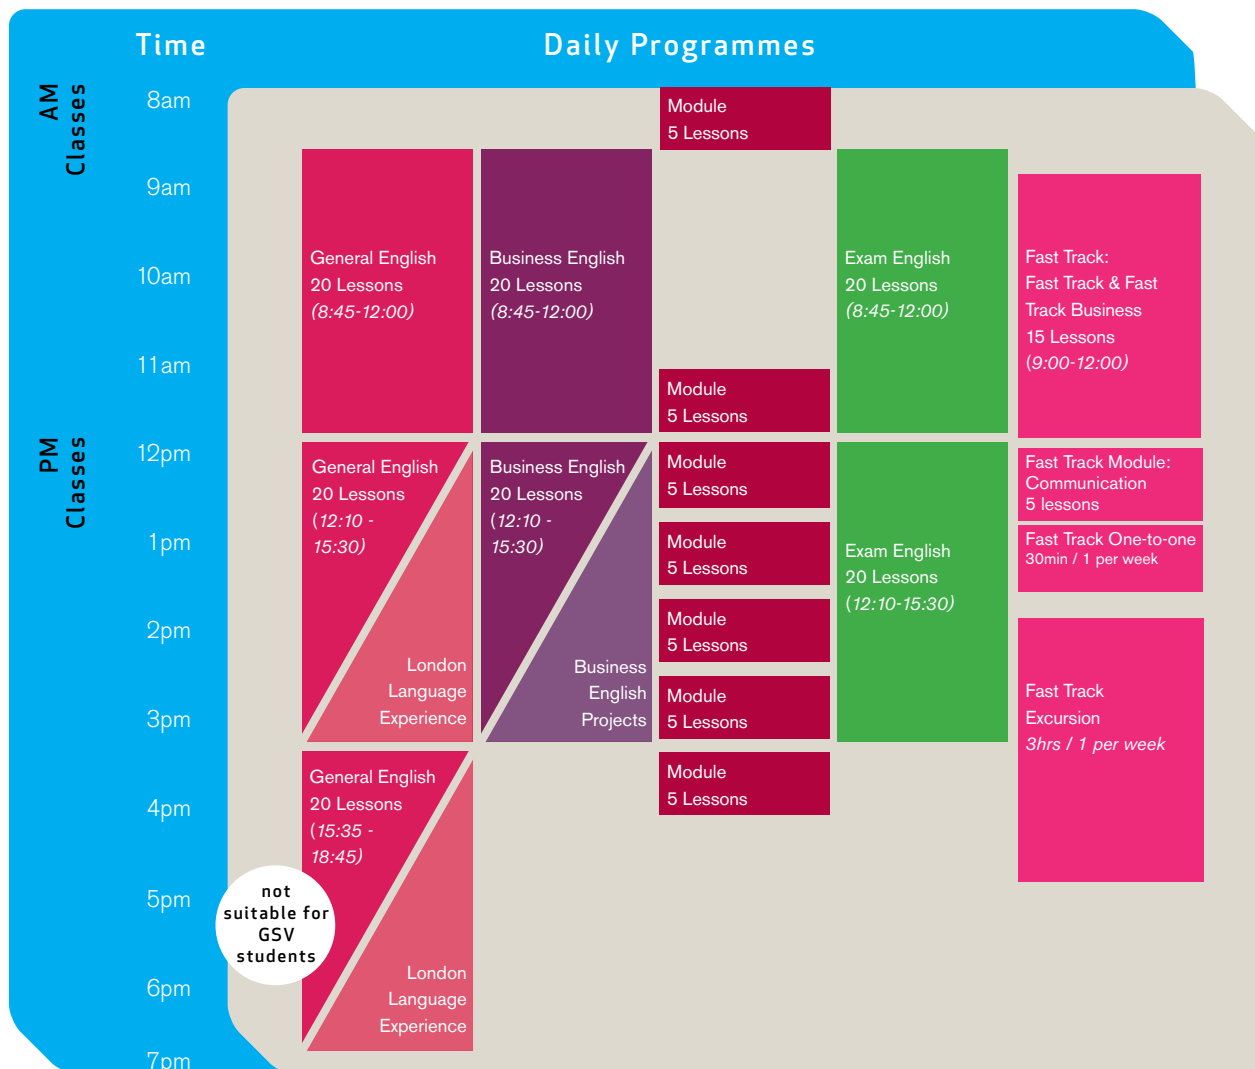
Time

Daily Programmes

AM Classes

PM Classes

8am

9am

10am

11am

12pm

1pm

2pm

3pm

4pm

5pm

6pm

7pm

Module
5 Lessons

General English
20 Lessons
(8:45-12:00)

Business English
20 Lessons
(8:45-12:00)

Exam English
20 Lessons
(8:45-12:00)

Fast Track:
Fast Track & Fast Track Business
15 Lessons
(9:00-12:00)

Module
5 Lessons

General English
20 Lessons
(12:10 - 15:30)

London Language Experience

Business English
20 Lessons
(12:10 - 15:30)

Business English Projects

Module
5 Lessons

Module
5 Lessons

Module
5 Lessons

Module
5 Lessons

Module
5 Lessons

Exam English
20 Lessons
(12:10-15:30)

Fast Track Module: Communication
5 lessons

Fast Track One-to-one
30min / 1 per week

Fast Track Excursion
3hrs / 1 per week

General English
20 Lessons
(15:35 - 18:45)

London Language Experience

not suitable for GSV students